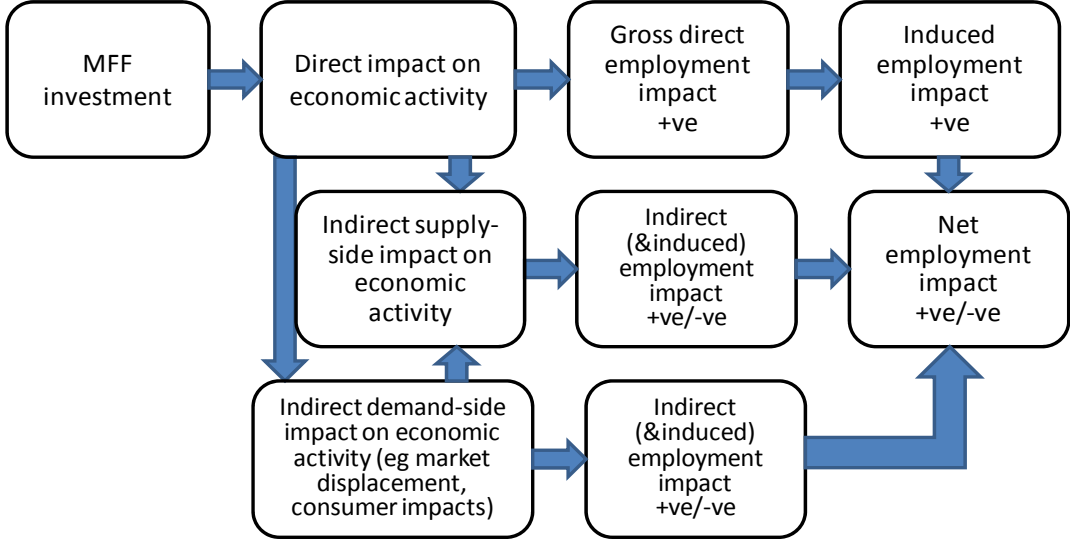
MFF investment

Direct impact on economic activity

Gross direct employment impact +ve

Induced employment impact +ve

Indirect supply-side impact on economic activity

Indirect (&induced) employment impact +ve/-ve

Net employment impact +ve/-ve

Indirect demand-side impact on economic activity (eg market displacement, consumer impacts)

Indirect (&induced) employment impact +ve/-ve